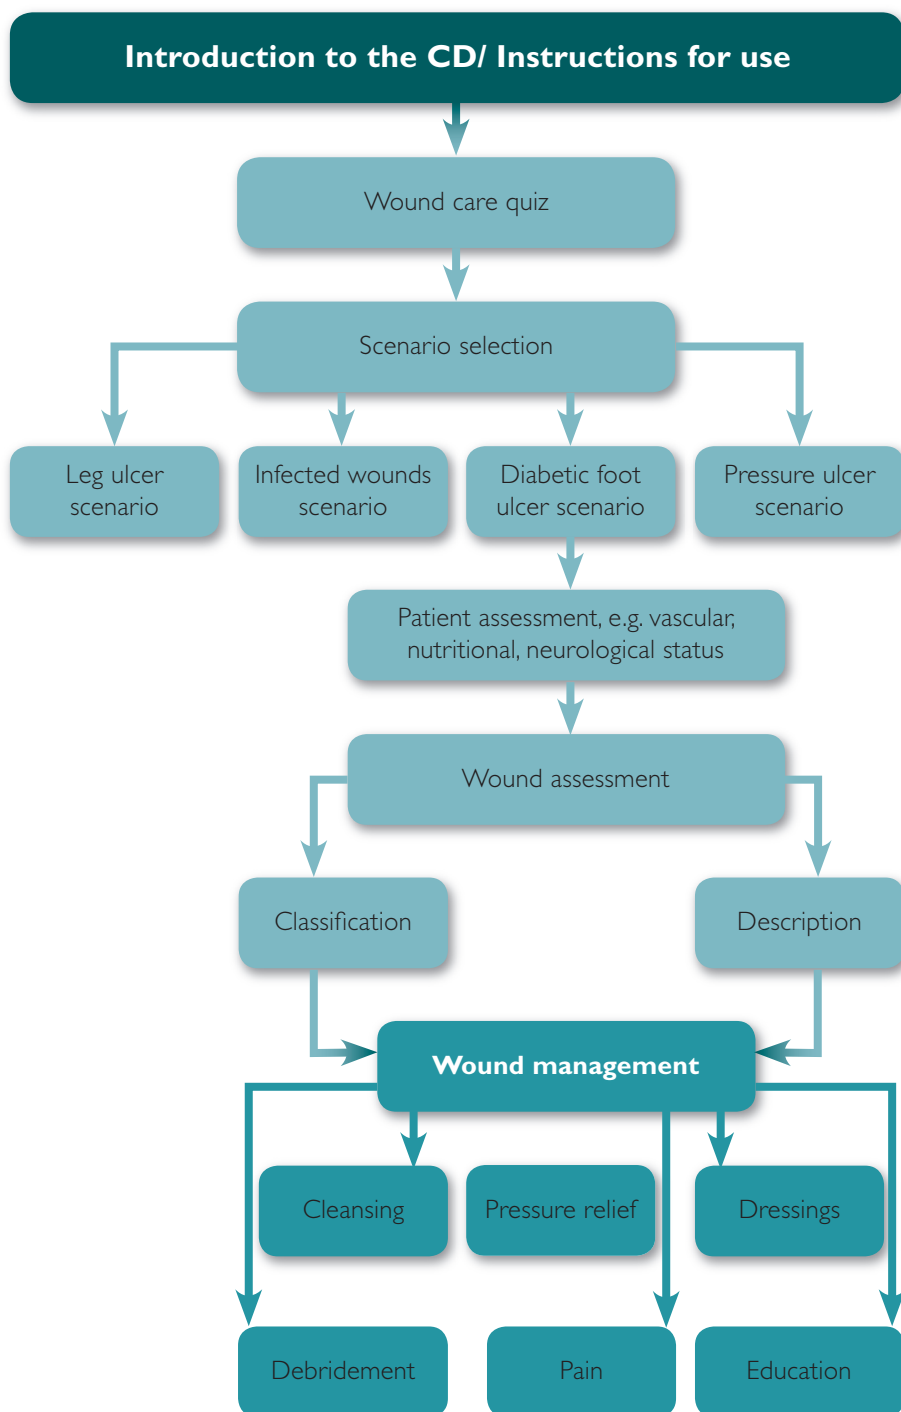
Introduction to the CD/ Instructions for use

Wound care quiz

Scenario selection

Leg ulcer scenario

Infected wounds scenario

Diabetic foot ulcer scenario

Pressure ulcer scenario

Patient assessment, e.g. vascular, nutritional, neurological status

Wound assessment

Classification

Description

Wound management

Cleansing

Pressure relief

Dressings

Debridement

Pain

Education